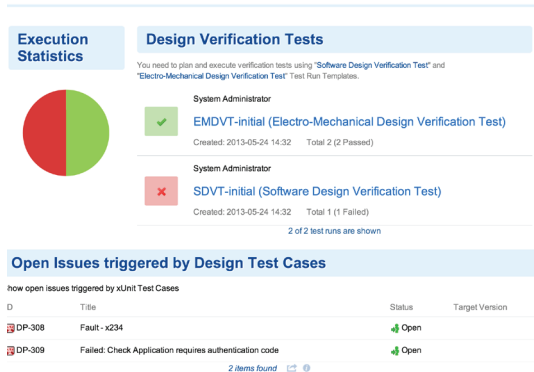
Execution Statistics

Design Verification Tests

You need to plan and execute verification tests using "Software Design Verification Test" and "Electro-Mechanical Design Verification Test" Test Run Templates.

System Administrator

EMDVT-initial (Electro-Mechanical Design Verification Test)

Created: 2013-05-24 14:32 Total 2 (2 Passed)

System Administrator

SDVT-initial (Software Design Verification Test)

Created: 2013-05-24 14:32 Total 1 (1 Failed)

2 of 2 test runs are shown

Open Issues triggered by Design Test Cases

how open issues triggered by xUnit Test Cases

| D | Title | Status | Target Version |
|---|---|---|---|
| DP-308 | Fault - x234 | Open | |
| DP-309 | Failed: Check Application requires authentication code | Open | |

2 items found